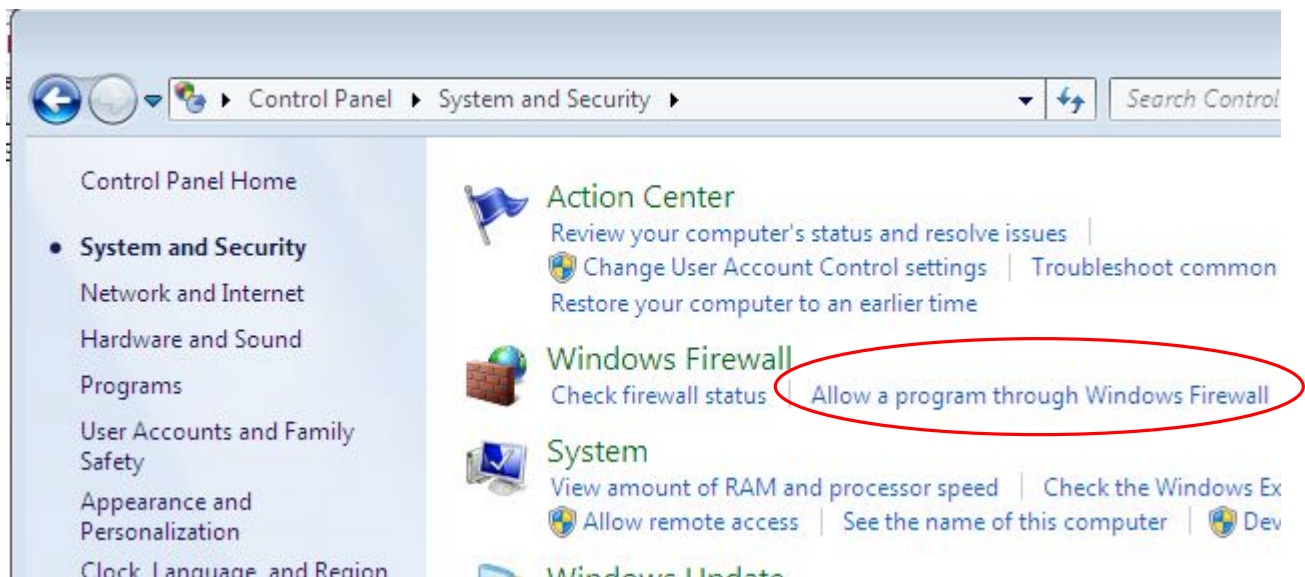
Control Panel ▸ System and Security ▸

Search Control

Control Panel Home

System and Security

Network and Internet

Hardware and Sound

Programs

User Accounts and Family Safety

Appearance and Personalization

Clock, Language, and Region

Action Center

Review your computer's status and resolve issues

Change User Account Control settings | Troubleshoot common

Restore your computer to an earlier time

Windows Firewall

Check firewall status | Allow a program through Windows Firewall

System

View amount of RAM and processor speed | Check the Windows Ex

Allow remote access | See the name of this computer | Dev

Windows Update